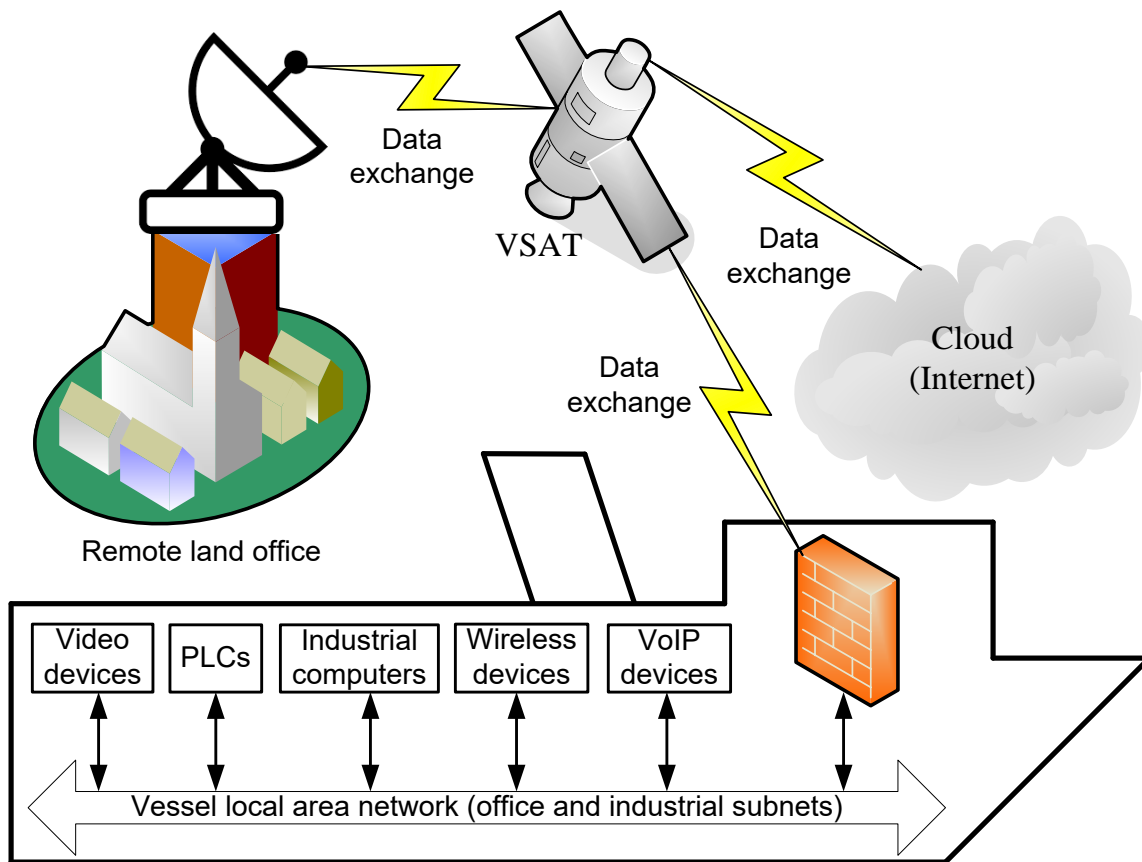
Data exchange

VSAT

Data exchange

Data exchange

Cloud (Internet)

Remote land office

Video devices

PLCs

Industrial computers

Wireless devices

VoIP devices

Vessel local area network (office and industrial subnets)